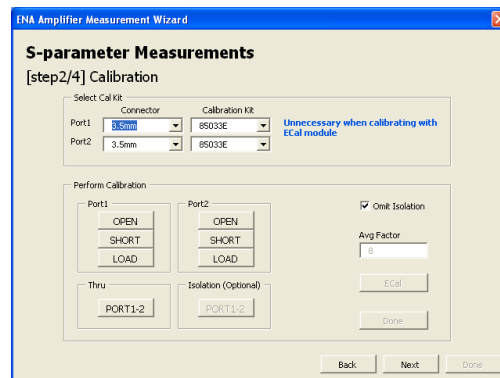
ENA Amplifier Measurement Wizard

S-parameter Measurements

[step2/4] Calibration

Select Cal Kit

Connector

Calibration Kit

Port1 3.5mm 85033E

Port2 3.5mm 85033E

Unnecessary when calibrating with ECal module

Perform Calibration

Port1

OPEN

SHORT

LOAD

Port2

OPEN

SHORT

LOAD

Omit Isolation

Avg Factor

8

Thru

PORT1-2

Isolation (Optional)

PORT1-2

ECal

Done

Back

Next

Done